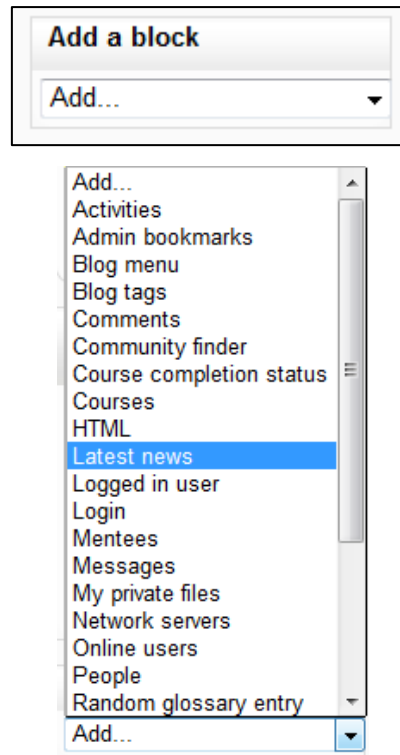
Add a block

Add...

Add...
Activities
Admin bookmarks
Blog menu
Blog tags
Comments
Community finder
Course completion status
Courses
HTML
Latest news
Logged in user
Login
Mentees
Messages
My private files
Network servers
Online users
People
Random glossary entry

Add...